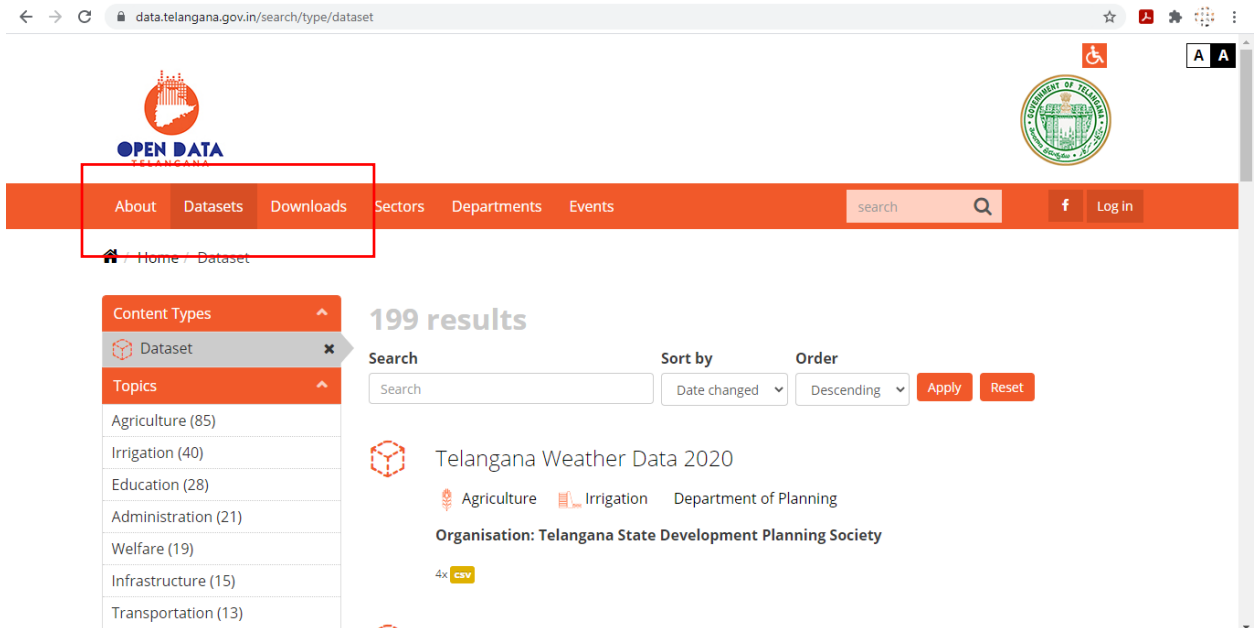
data.telangana.gov.in/search/type/dataset

A A

OPEN DATA
TELANGANA

About Datasets Downloads Sectors Departments Events

search

f Log in

Home / Dataset

Content Types

Dataset

Topics

Agriculture (85)

Irrigation (40)

Education (28)

Administration (21)

Welfare (19)

Infrastructure (15)

Transportation (13)

199 results

Search

Search

Sort by

Date changed

Order

Descending

Apply

Reset

Telangana Weather Data 2020

Agriculture Irrigation Department of Planning

Organisation: Telangana State Development Planning Society

4x csv